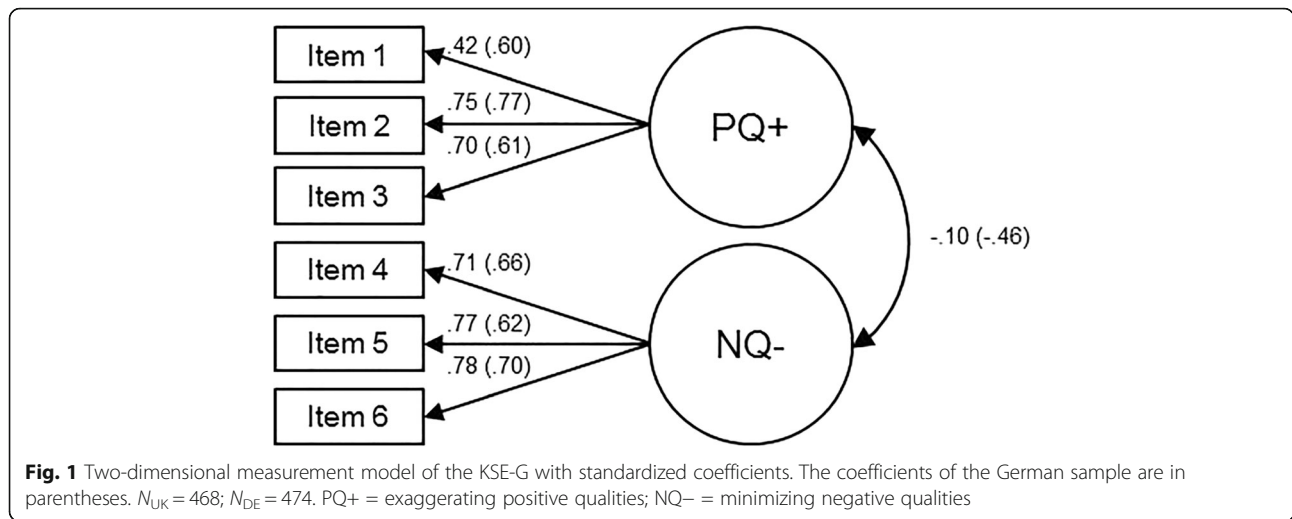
Item 1
Item 2
Item 3
Item 4
Item 5
Item 6
.42 (.60)
.75 (.77)
.70 (.61)
.71 (.66)
.77 (.62)
.78 (.70)
PQ+
NQ-
-.10 (-.46)

**Fig. 1** Two-dimensional measurement model of the KSE-G with standardized coefficients. The coefficients of the German sample are in parentheses. $N_{UK} = 468$; $N_{DE} = 474$. PQ+ = exaggerating positive qualities; NQ− = minimizing negative qualities